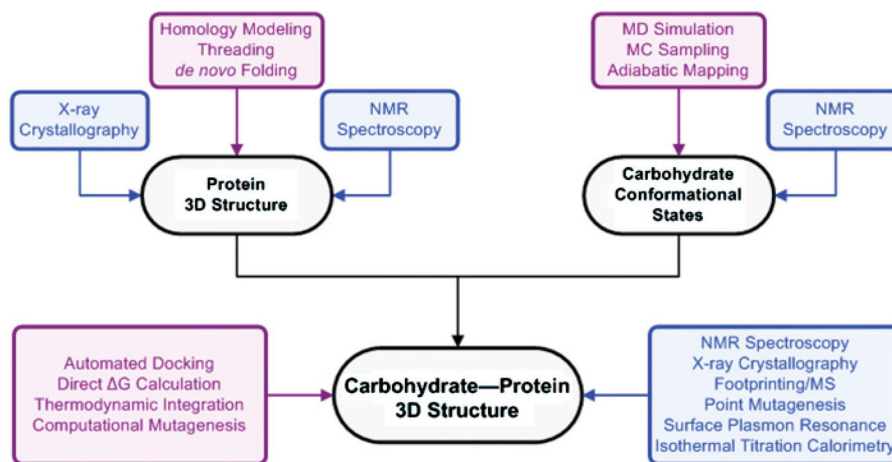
Homology Modeling
Threading
*de novo* Folding

MD Simulation
MC Sampling
Adiabatic Mapping

X-ray Crystallography

NMR Spectroscopy

NMR Spectroscopy

Protein 3D Structure

Carbohydrate Conformational States

Automated Docking
Direct $\Delta$G Calculation
Thermodynamic Integration
Computational Mutagenesis

Carbohydrate—Protein 3D Structure

NMR Spectroscopy
X-ray Crystallography
Footprinting/MS
Point Mutagenesis
Surface Plasmon Resonance
Isothermal Titration Calorimetry